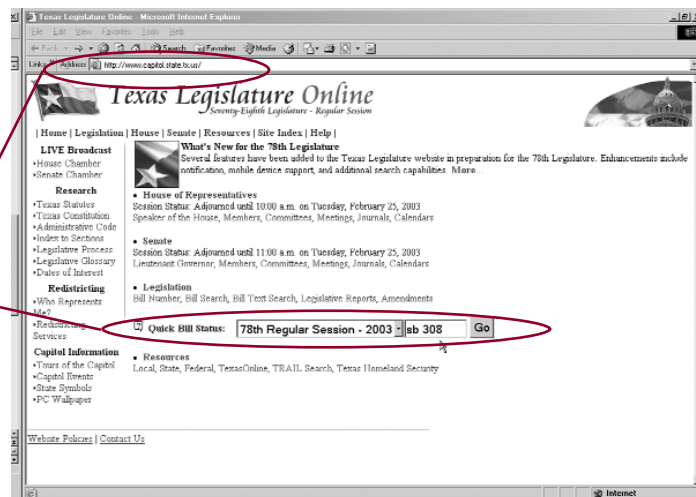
Texas Legislature Online - Microsoft Internet Explorer

File Edit View Favorites Tools Help

Back Search Favorites Media

Links Address http://www.capitol.state.tx.us/

Texas Legislature Online
Seventy-Eighth Legislature - Regular Session

| Home | Legislation | House | Senate | Resources | Site Index | Help |

LIVE Broadcast
•House Chamber
•Senate Chamber

Research
•Texas Statutes
•Texas Constitution
•Administrative Code
•Index to Sections
•Legislative Process
•Legislative Glossary
•Dates of Interest

Redistricting
•Who Represents Me?
•Redistricting Services

Capitol Information
•Tours of the Capitol
•Capitol Events
•State Symbols
•PC Wallpaper

What's New for the 78th Legislature
Several features have been added to the Texas Legislature website in preparation for the 78th Legislature. Enhancements include notification, mobile device support, and additional search capabilities. More...

• House of Representatives
Session Status: Adjourned until 10:00 a.m. on Tuesday, February 25, 2003
Speaker of the House, Members, Committees, Meetings, Journals, Calendars

• Senate
Session Status: Adjourned until 11:00 a.m. on Tuesday, February 25, 2003
Lieutenant Governor, Members, Committees, Meetings, Journals, Calendars

• Legislation
Bill Number, Bill Search, Bill Text Search, Legislative Reports, Amendments

Quick Bill Status: 78th Regular Session - 2003 sb 308 Go

• Resources
Local, State, Federal, TexasOnline, TRAIL Search, Texas Homeland Security

Website Policies | Contact Us

Internet